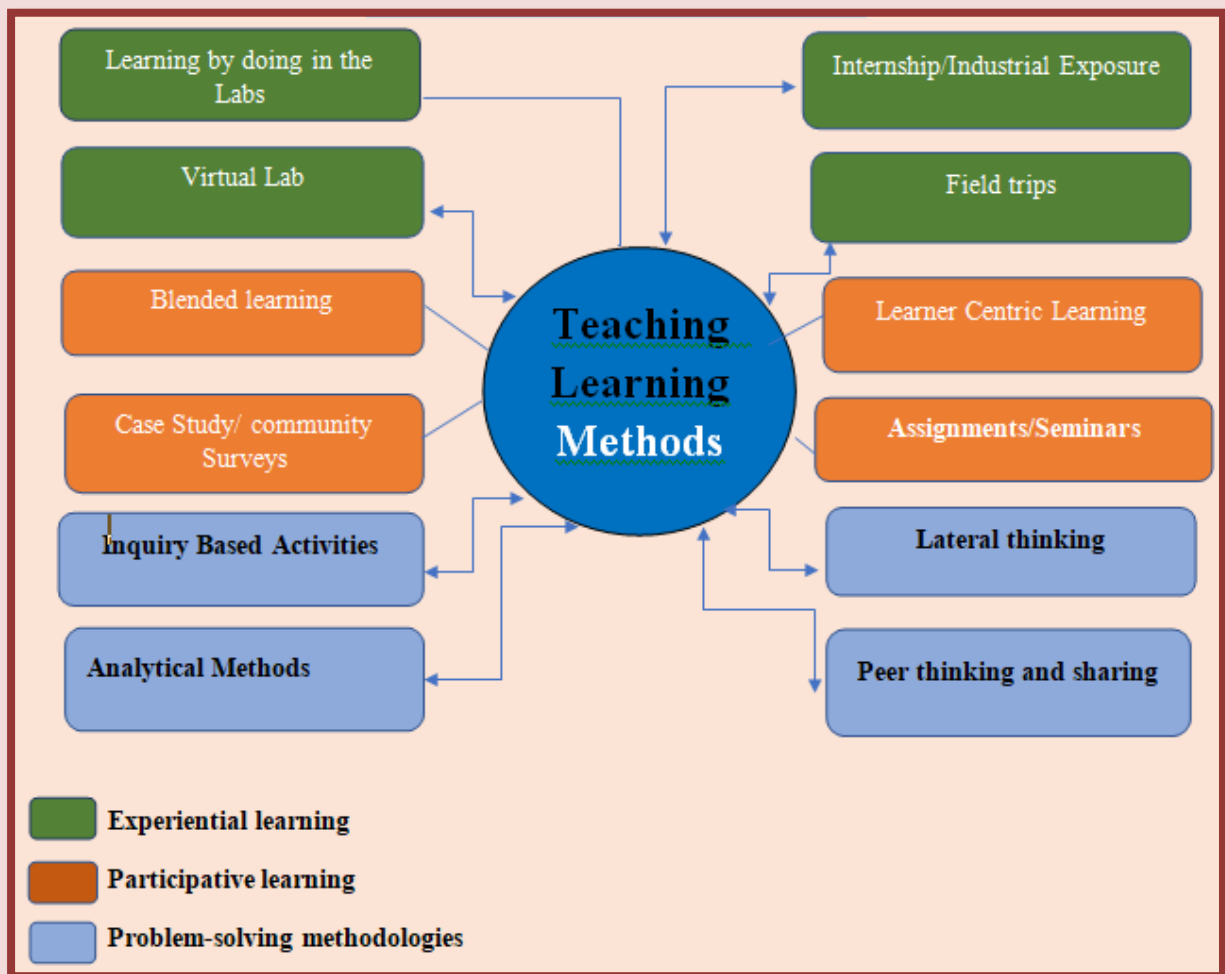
Learning by doing in the Labs

Internship/Industrial Exposure

Virtual Lab

Field trips

Blended learning

Teaching Learning Methods

Learner Centric Learning

Case Study/ community Surveys

Assignments/Seminars

Inquiry Based Activities

Lateral thinking

Analytical Methods

Peer thinking and sharing

Experiential learning

Participative learning

Problem-solving methodologies